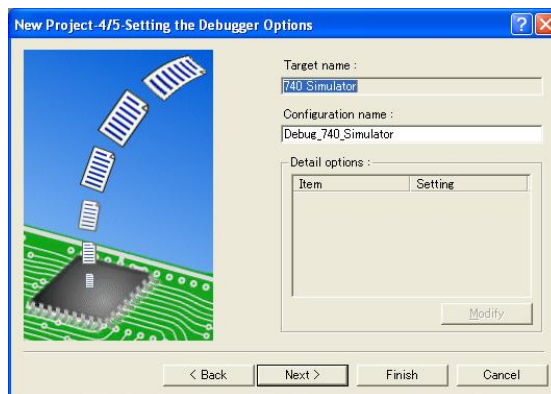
New Project-4/5-Setting the Debugger Options

Target name :

740 Simulator

Configuration name :

Debug_740_Simulator

Detail options :

| Item | Setting |
|---|---|

Modify

< Back

Next >

Finish

Cancel